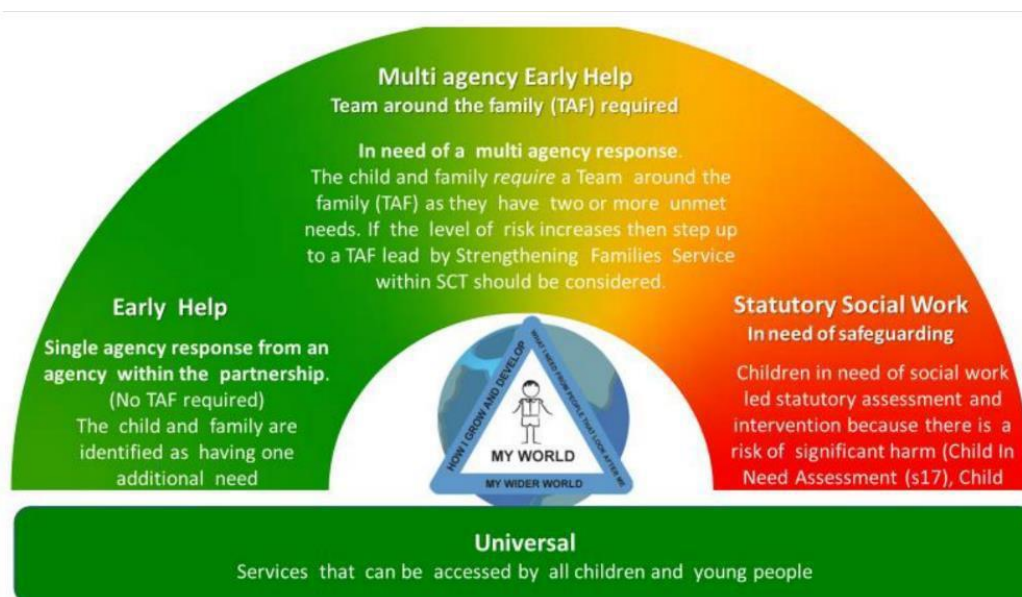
Multi agency Early Help
Team around the family (TAF) required

In need of a multi agency response.
The child and family *require* a Team around the family (TAF) as they have two or more unmet needs. If the level of risk increases then step up to a TAF lead by Strengthening Families Service within SCT should be considered.

Early Help

Single agency response from an agency within the partnership.
(No TAF required)
The child and family are identified as having one additional need

Statutory Social Work
In need of safeguarding

Children in need of social work led statutory assessment and intervention because there is a risk of significant harm (Child In Need Assessment (s17), Child

HOW I GROW AND DEVELOP
WHAT I NEED FROM PEOPLE THAT LOOK AFTER ME
MY WORLD
MY WIDER WORLD

Universal
Services that can be accessed by all children and young people